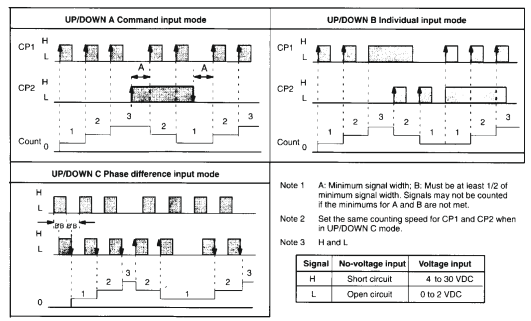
UP/DOWN A Command input mode

CP1 H L

CP2 H L

A A

Count 0

1 2 3 2 1 2 3

UP/DOWN B Individual input mode

CP1 H L

CP2 H L

Count 0

1 2 3 2 1 2 3

UP/DOWN C Phase difference input mode

H L

B B B B

H L

0

1 2 3 2 1 2 3

Note 1 A: Minimum signal width; B: Must be at least 1/2 of minimum signal width. Signals may not be counted if the minimums for A and B are not met.

Note 2 Set the same counting speed for CP1 and CP2 when in UP/DOWN C mode.

Note 3 H and L

| Signal | No-voltage input | Voltage input |
|---|---|---|
| H | Short circuit | 4 to 30 VDC |
| L | Open circuit | 0 to 2 VDC |